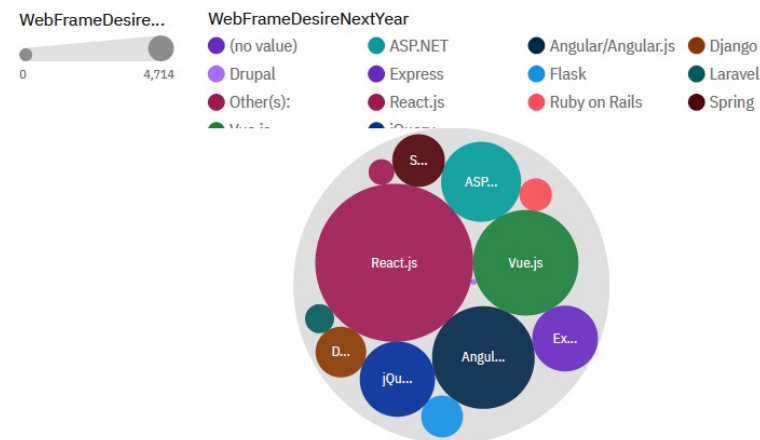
WebFrameDesire...

0 4,714

WebFrameDesireNextYear

(no value)
ASP.NET
Angular/Angular.js
Django
Drupal
Express
Flask
Laravel
Other(s):
React.js
Ruby on Rails
Spring
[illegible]
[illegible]

S...
ASP...
React.js
Vue.js
D...
Angul...
Ex...
jQu...